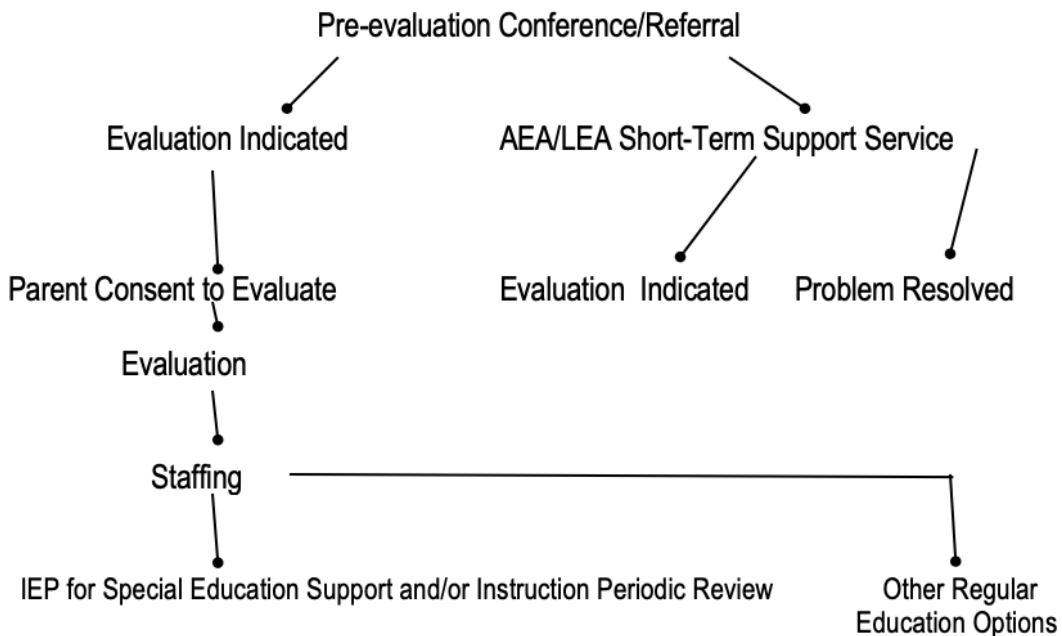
Pre-evaluation Conference/Referral

Evaluation Indicated

AEA/LEA Short-Term Support Service

Parent Consent to Evaluate

Evaluation Indicated

Problem Resolved

Evaluation

Staffing

IEP for Special Education Support and/or Instruction Periodic Review

Other Regular Education Options